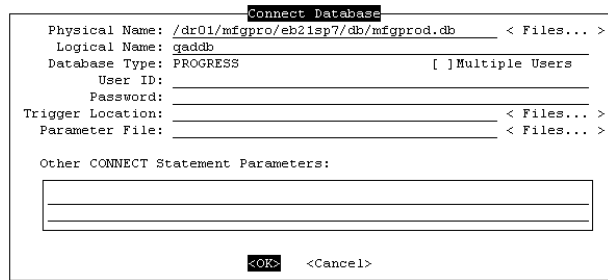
Connect Database

Physical Name: /dr01/mfgpro/eb21sp7/db/mfgprod.db < Files... >
Logical Name: qaddb
Database Type: PROGRESS [ ]Multiple Users
User ID:
Password:
Trigger Location: < Files... >
Parameter File: < Files... >

Other CONNECT Statement Parameters:

<OK> <Cancel>